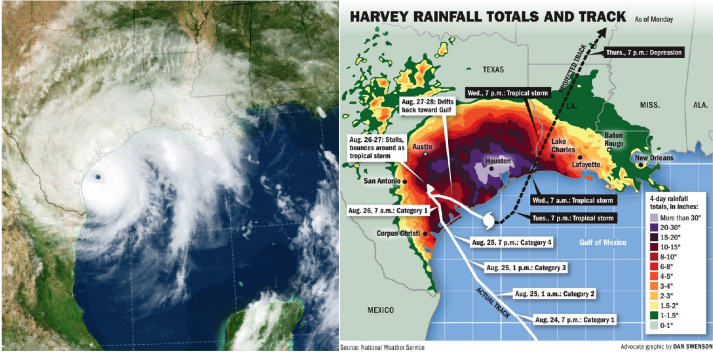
HARVEY RAINFALL TOTALS AND TRACK

As of Monday

TEXAS

LA.

MISS.

ALA.

PROJECTED TRACK

Thurs., 7 p.m.: Depression

Wed., 7 p.m.: Tropical storm

Aug. 27-28: Drifts back toward Gulf

Aug. 26-27: Stalls, bounces around as tropical storm

Austin

Houston

Lake Charles

Baton Rouge

Lafayette

New Orleans

San Antonio

Wed., 7 a.m.: Tropical storm

Tues., 7 p.m.: Tropical storm

Aug. 26, 7 a.m.: Category 1

Corpus Christi

Aug. 25, 7 p.m.: Category 4

Aug. 25, 1 p.m.: Category 3

Aug. 25, 1 a.m.: Category 2

Aug. 24, 7 p.m.: Category 1

ACTUAL TRACK

Gulf of Mexico

MEXICO

4-day rainfall totals, in inches:

More than 30"

20-30"

15-20"

10-15"

8-10"

6-8"

4-6"

3-4"

2-3"

1.5-2"

1-1.5"

0-1"

Source: National Weather Service

Advocate graphic by DAN SWENSON